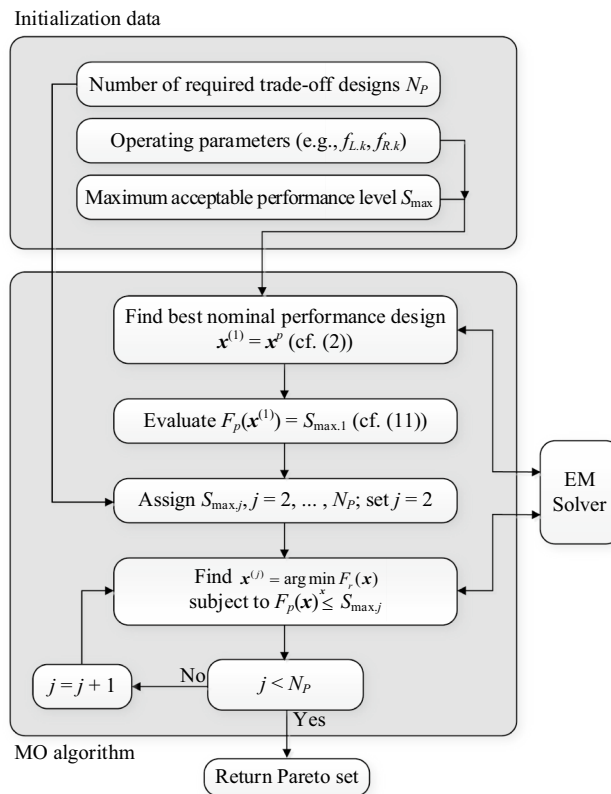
Initialization data

Number of required trade-off designs $N_P$

Operating parameters (e.g., $f_{L.k}$, $f_{R.k}$)

Maximum acceptable performance level $S_{\max}$

Find best nominal performance design $\boldsymbol{x}^{(1)} = \boldsymbol{x}^{p}$ (cf. (2))

Evaluate $F_p(\boldsymbol{x}^{(1)}) = S_{\max.1}$ (cf. (11))

Assign $S_{\max.j}$, $j = 2, \ldots, N_P$; set $j = 2$

Find $\boldsymbol{x}^{(j)} = \arg\min_{\boldsymbol{x}} F_r(\boldsymbol{x})$ subject to $F_p(\boldsymbol{x}) \leq S_{\max.j}$

EM Solver

No

$j = j + 1$

$j < N_P$

Yes

MO algorithm

Return Pareto set